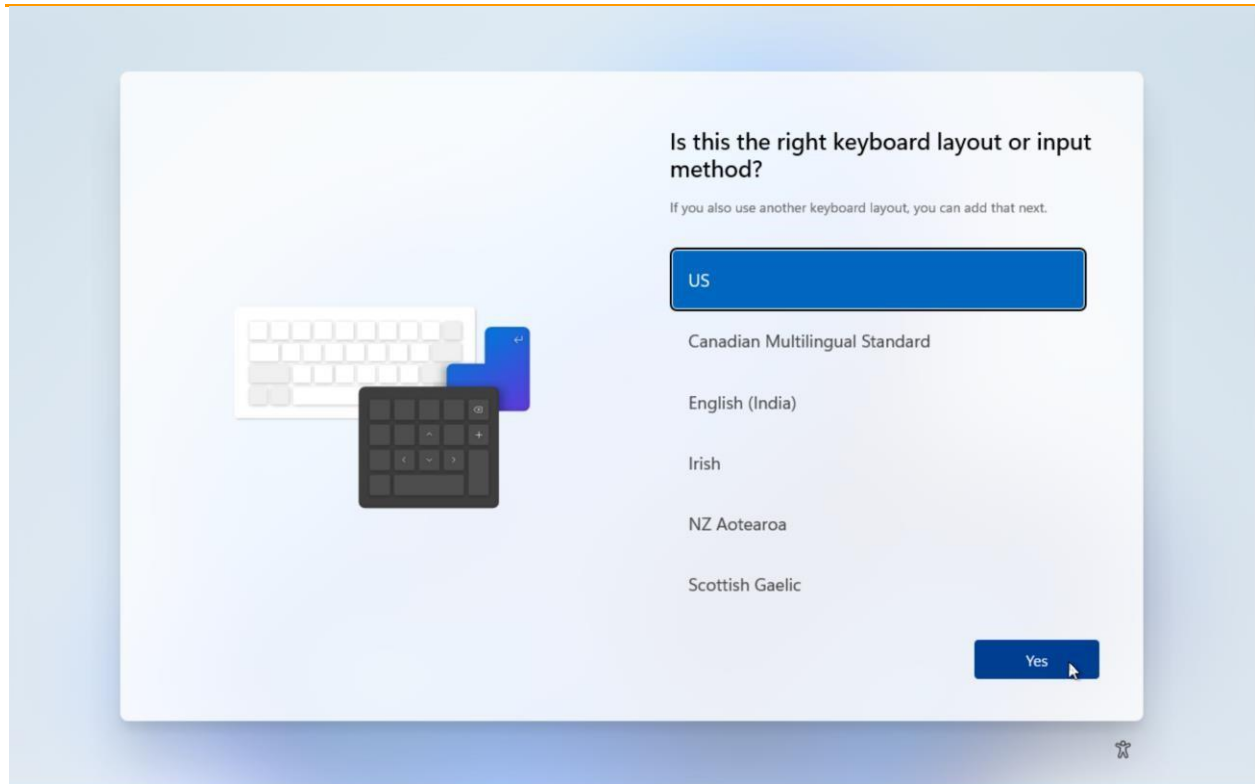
Is this the right keyboard layout or input method?

If you also use another keyboard layout, you can add that next.

US

Canadian Multilingual Standard

English (India)

Irish

NZ Aotearoa

Scottish Gaelic

Yes